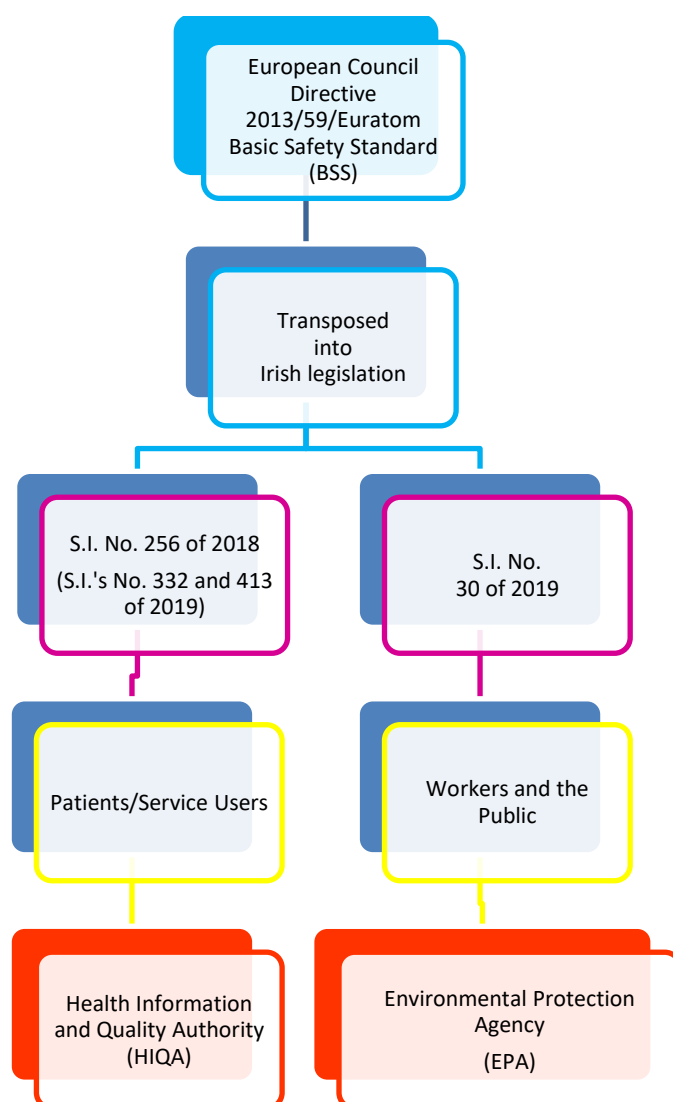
European Council Directive 2013/59/Euratom Basic Safety Standard (BSS)

Transposed into Irish legislation

S.I. No. 256 of 2018
(S.I.'s No. 332 and 413 of 2019)

S.I. No. 30 of 2019

Patients/Service Users

Workers and the Public

Health Information and Quality Authority (HIQA)

Environmental Protection Agency
(EPA)